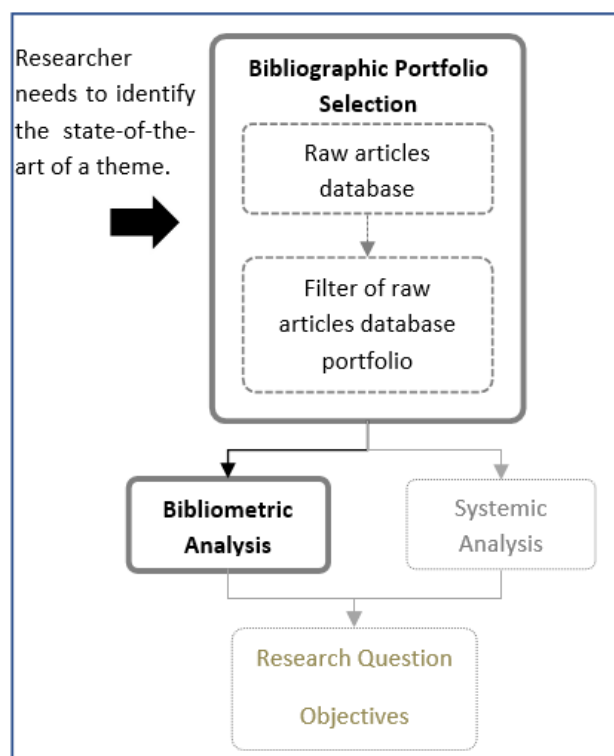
Researcher needs to identify the state-of-the-art of a theme.

Bibliographic Portfolio Selection

Raw articles database

Filter of raw articles database portfolio

Bibliometric Analysis

Systemic Analysis

Research Question

Objectives